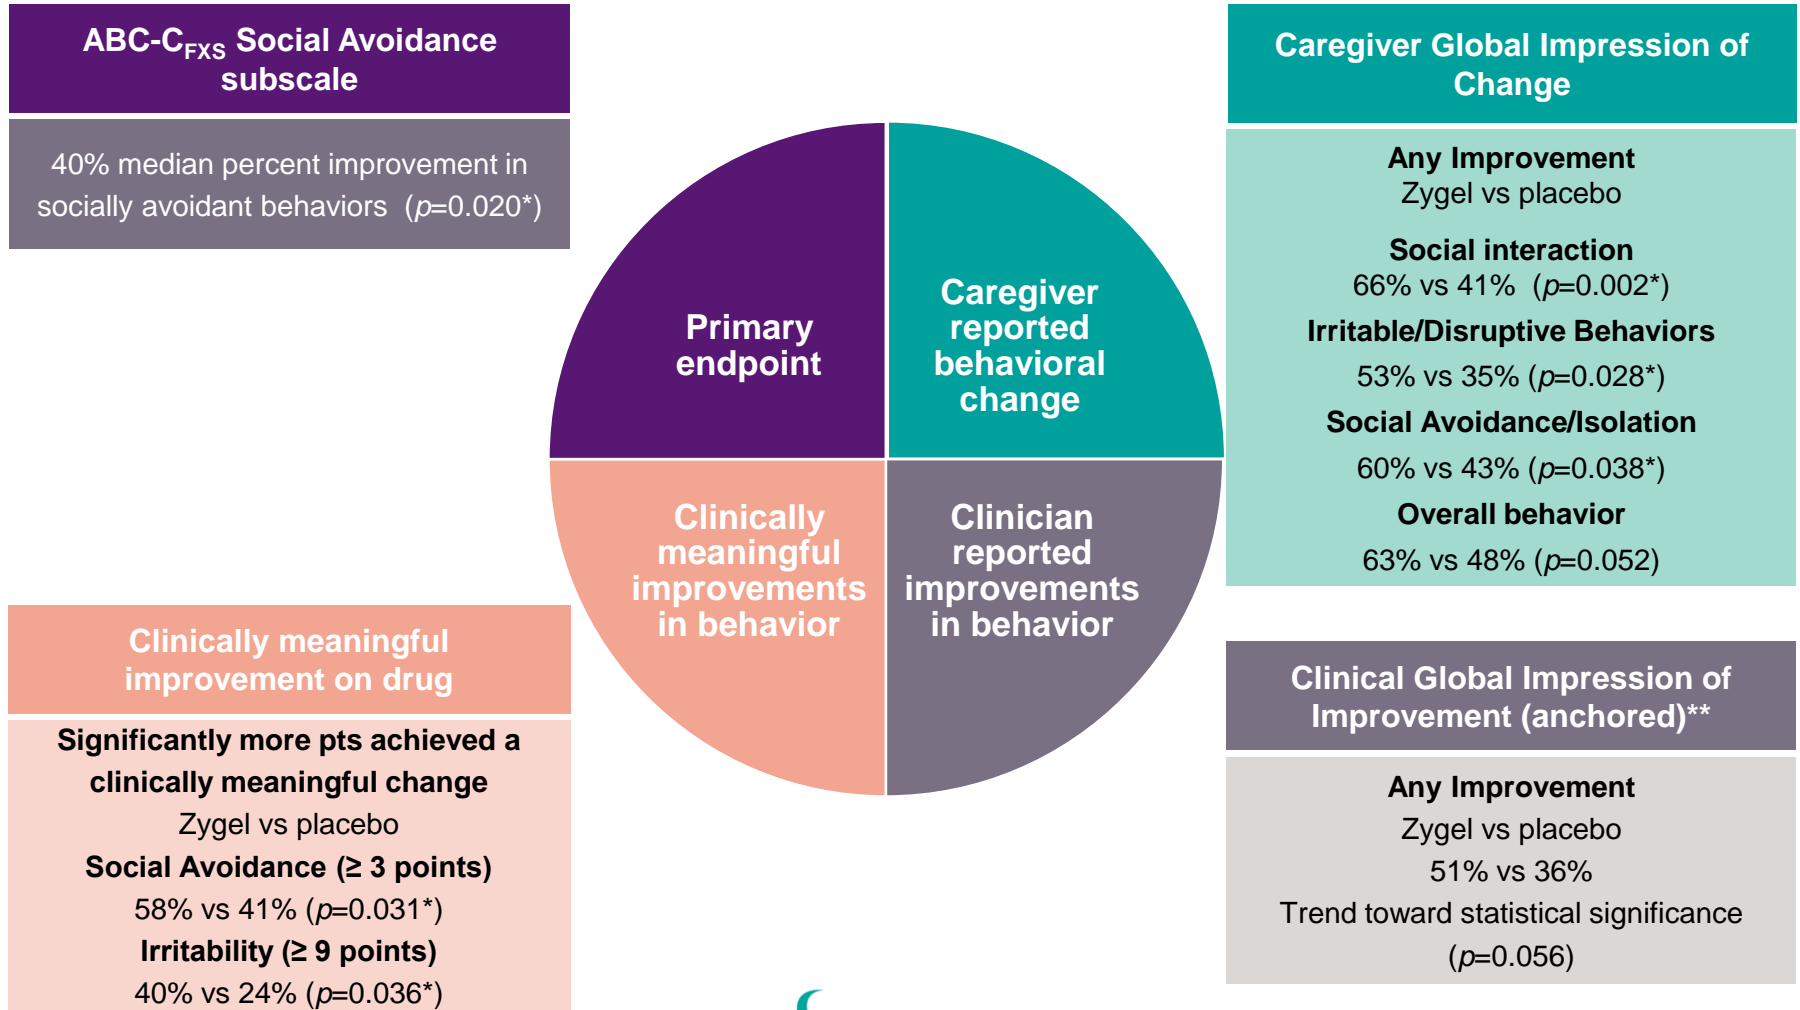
ABC-C$_{FXS}$ Social Avoidance subscale

40% median percent improvement in socially avoidant behaviors ($p$=0.020*)

Primary endpoint

Caregiver reported behavioral change

Clinically meaningful improvements in behavior

Clinician reported improvements in behavior

Caregiver Global Impression of Change

Any Improvement
Zygel vs placebo

Social interaction
66% vs 41% ($p$=0.002*)

Irritable/Disruptive Behaviors
53% vs 35% ($p$=0.028*)

Social Avoidance/Isolation
60% vs 43% ($p$=0.038*)

Overall behavior
63% vs 48% ($p$=0.052)

Clinically meaningful improvement on drug

Significantly more pts achieved a clinically meaningful change
Zygel vs placebo

Social Avoidance (≥ 3 points)
58% vs 41% ($p$=0.031*)

Irritability (≥ 9 points)
40% vs 24% ($p$=0.036*)

Clinical Global Impression of Improvement (anchored)**

Any Improvement
Zygel vs placebo
51% vs 36%
Trend toward statistical significance
($p$=0.056)